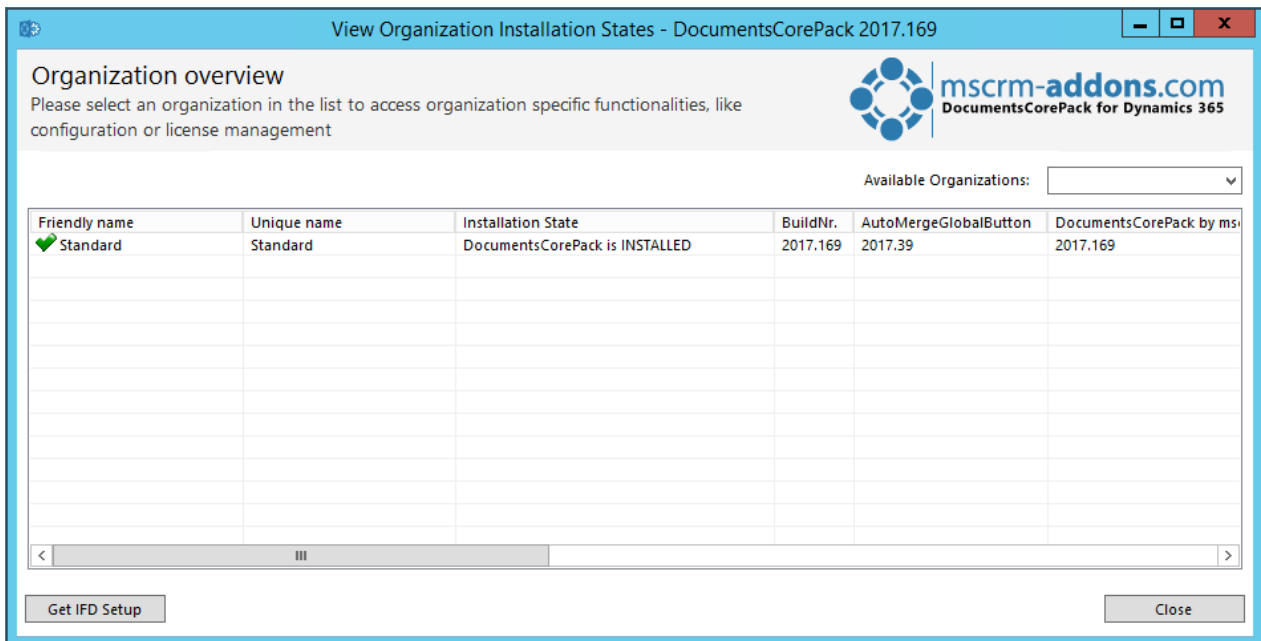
View Organization Installation States - DocumentsCorePack 2017.169

Organization overview
Please select an organization in the list to access organization specific functionalities, like configuration or license management

mscrm-addons.com
DocumentsCorePack for Dynamics 365

Available Organizations:

| Friendly name | Unique name | Installation State | BuildNr. | AutoMergeGlobalButton | DocumentsCorePack by ms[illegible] |
|---|---|---|---|---|---|
| Standard | Standard | DocumentsCorePack is INSTALLED | 2017.169 | 2017.39 | 2017.169 |

Get IFD Setup
Close